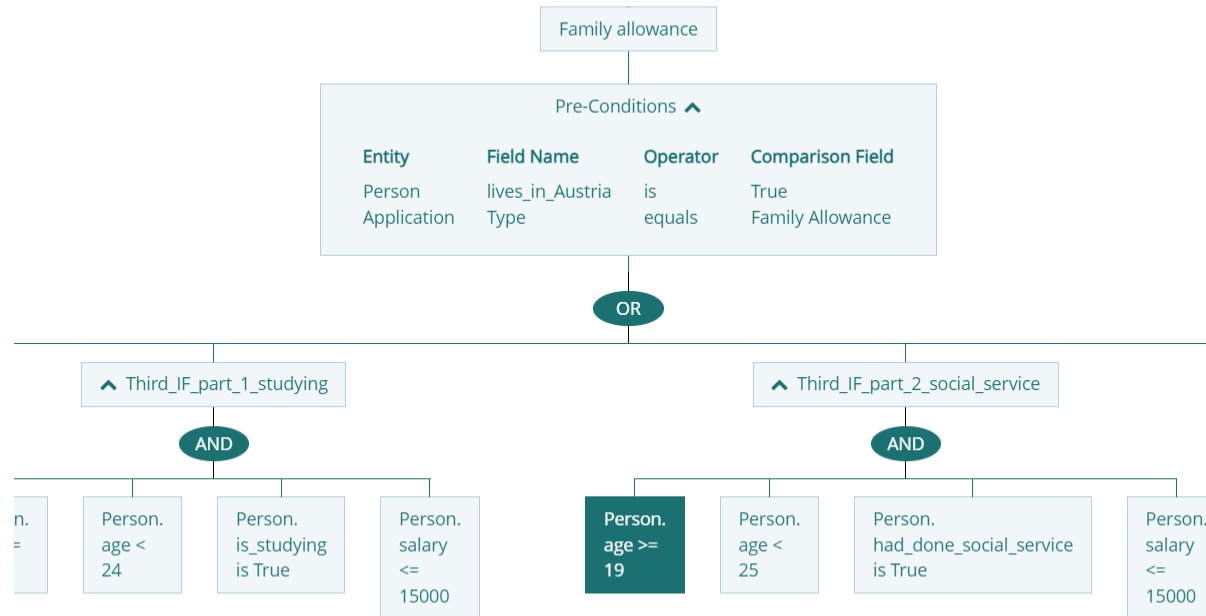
Family allowance

Pre-Conditions

| Entity | Field Name | Operator | Comparison Field |
|---|---|---|---|
| Person | lives_in_Austria | is | True |
| Application | Type | equals | Family Allowance |

OR

Third_IF_part_1_studying

AND

n. =

Person. age < 24

Person. is_studying is True

Person. salary <= 15000

Third_IF_part_2_social_service

AND

Person. age >= 19

Person. age < 25

Person. had_done_social_service is True

Person. salary <= 15000